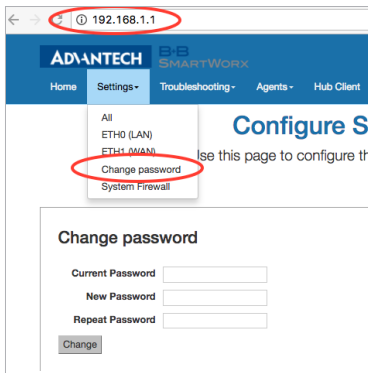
192.168.1.1

ADVANTECH B+B SMARTWORX

Home Settings Troubleshooting Agents Hub Client

All
ETH0 (LAN)
ETH1 (WAN)
Change password
System Firewall

Configure S

lse this page to configure th

Change password

Current Password
New Password
Repeat Password
Change